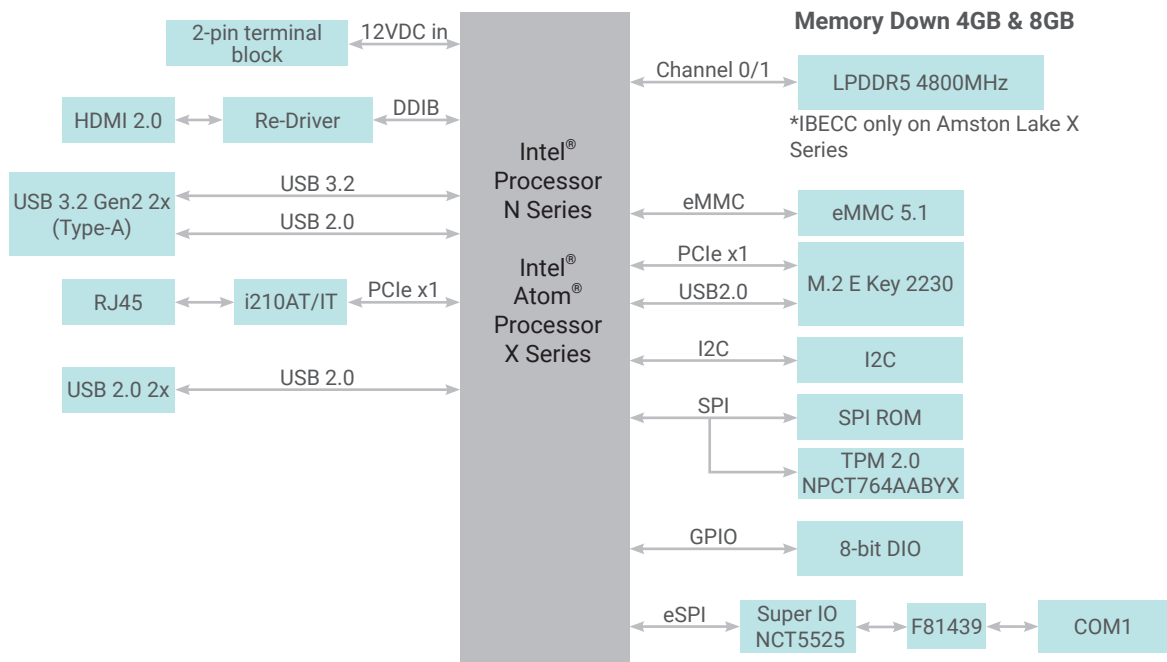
2-pin terminal block

12VDC in

HDMI 2.0

Re-Driver

DDIB

USB 3.2 Gen2 2x (Type-A)

USB 3.2

USB 2.0

RJ45

i210AT/IT

PCIe x1

USB 2.0 2x

USB 2.0

Intel® Processor N Series

Intel® Atom® Processor X Series

Memory Down 4GB & 8GB

Channel 0/1

LPDDR5 4800MHz

*IBECC only on Amston Lake X Series

eMMC

eMMC 5.1

PCIe x1

USB2.0

M.2 E Key 2230

I2C

I2C

SPI

SPI ROM

TPM 2.0 NPCT764AABYX

GPIO

8-bit DIO

eSPI

Super IO NCT5525

F81439

COM1